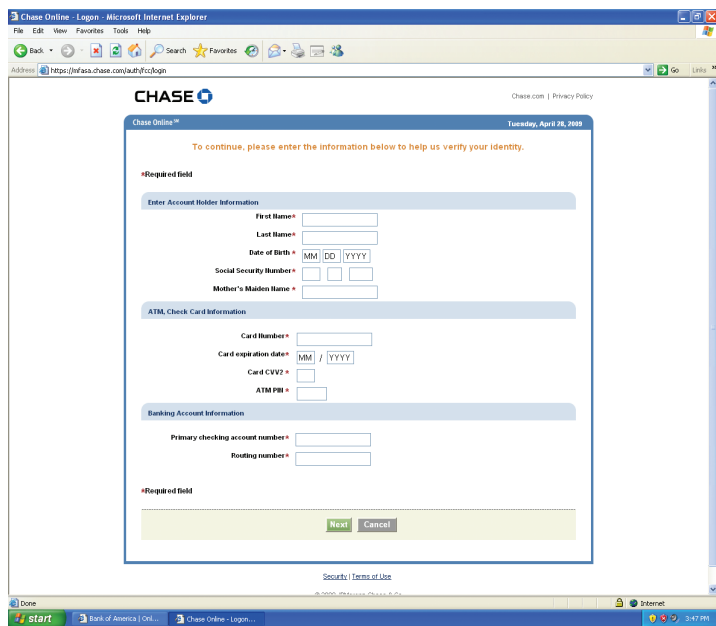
Chase Online - Logon - Microsoft Internet Explorer

File Edit View Favorites Tools Help

Back Search Favorites

Address https://mfasa.chase.com/auth/fcc/login Go Links

CHASE

Chase.com | Privacy Policy

Chase Online℠ Tuesday, April 28, 2009

To continue, please enter the information below to help us verify your identity.

*Required field

Enter Account Holder Information

First Name*

Last Name*

Date of Birth * MM DD YYYY

Social Security Number*

Mother's Maiden Name *

ATM, Check Card Information

Card Number*

Card expiration date* MM / YYYY

Card CVV2 *

ATM PIN *

Banking Account Information

Primary checking account number*

Routing number*

*Required field

Next Cancel

Security | Terms of Use

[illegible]

Done Internet

start Bank of America | Onl... Chase Online - Logon... 3:47 PM